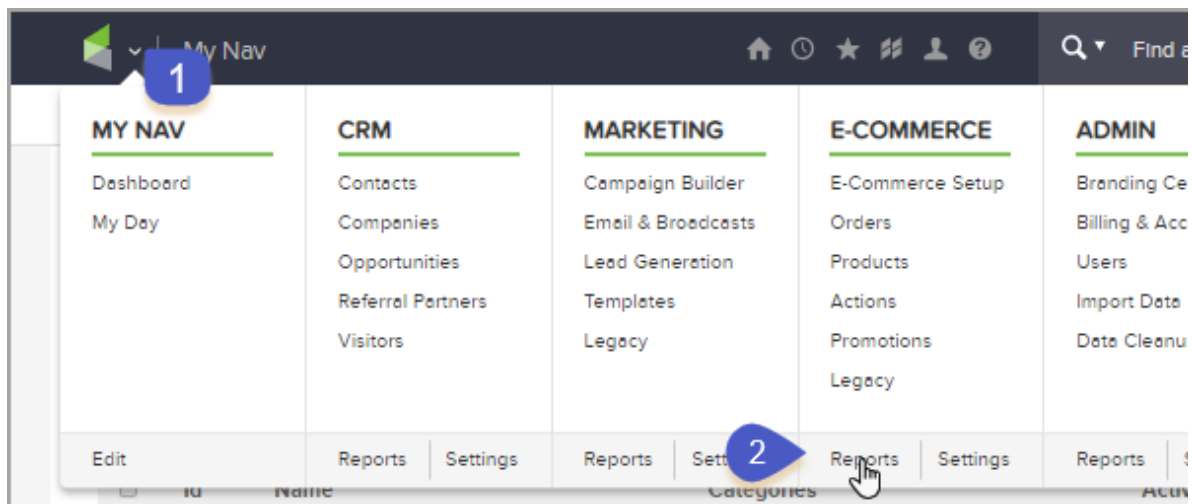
My Nav

1

Find a

MY NAV

Dashboard

My Day

Edit

CRM

Contacts

Companies

Opportunities

Referral Partners

Visitors

Reports | Settings

MARKETING

Campaign Builder

Email & Broadcasts

Lead Generation

Templates

Legacy

Reports | Sett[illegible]

E-COMMERCE

E-Commerce Setup

Orders

Products

Actions

Promotions

Legacy

2

Reports | Settings

ADMIN

Branding Ce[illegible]

Billing & Acc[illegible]

Users

Import Data

Data Cleanu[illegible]

Reports | S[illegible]

Id | Name | Categories | Acti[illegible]